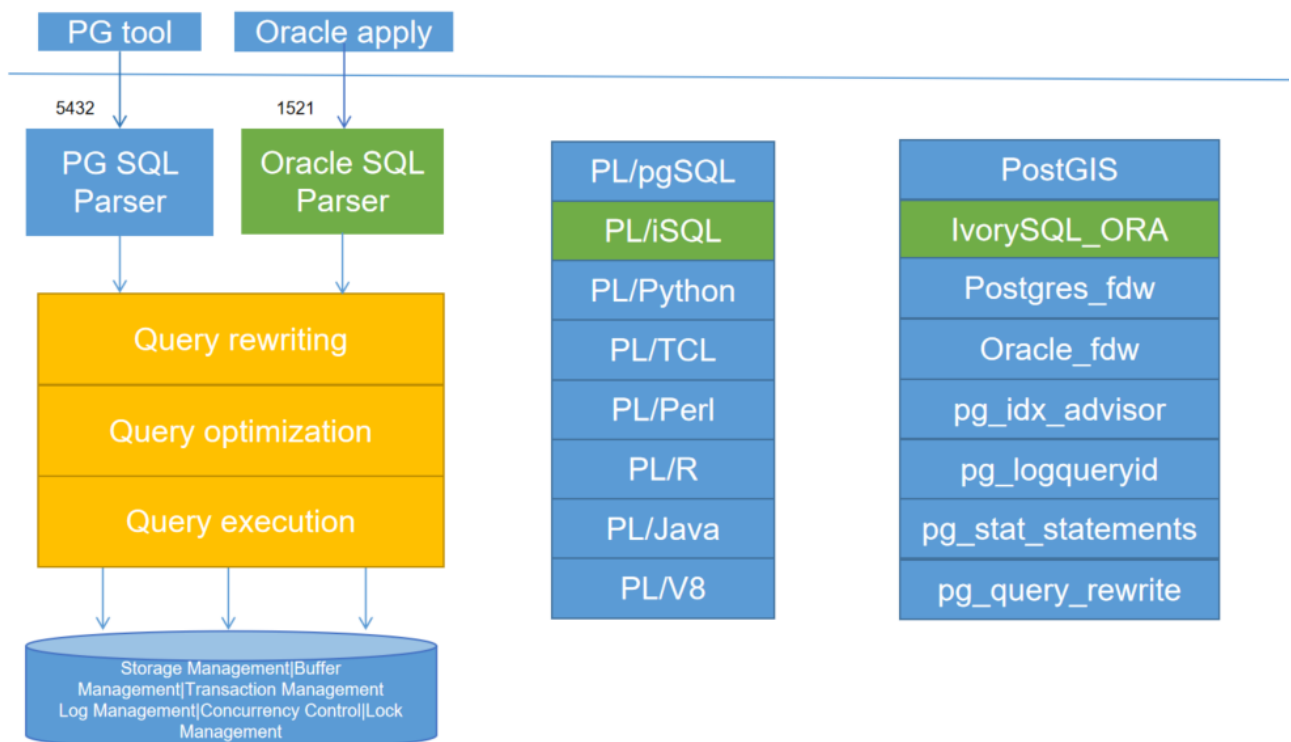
PG tool

Oracle apply

5432

1521

PG SQL Parser

Oracle SQL Parser

Query rewriting

Query optimization

Query execution

Storage Management|Buffer Management|Transaction Management Log Management|Concurrency Control|Lock Management

| PL/pgSQL |
|---|
| PL/iSQL |
| PL/Python |
| PL/TCL |
| PL/Perl |
| PL/R |
| PL/Java |
| PL/V8 |

| PostGIS |
|---|
| IvorySQL_ORA |
| Postgres_fdw |
| Oracle_fdw |
| pg_idx_advisor |
| pg_logqueryid |
| pg_stat_statements |
| pg_query_rewrite |